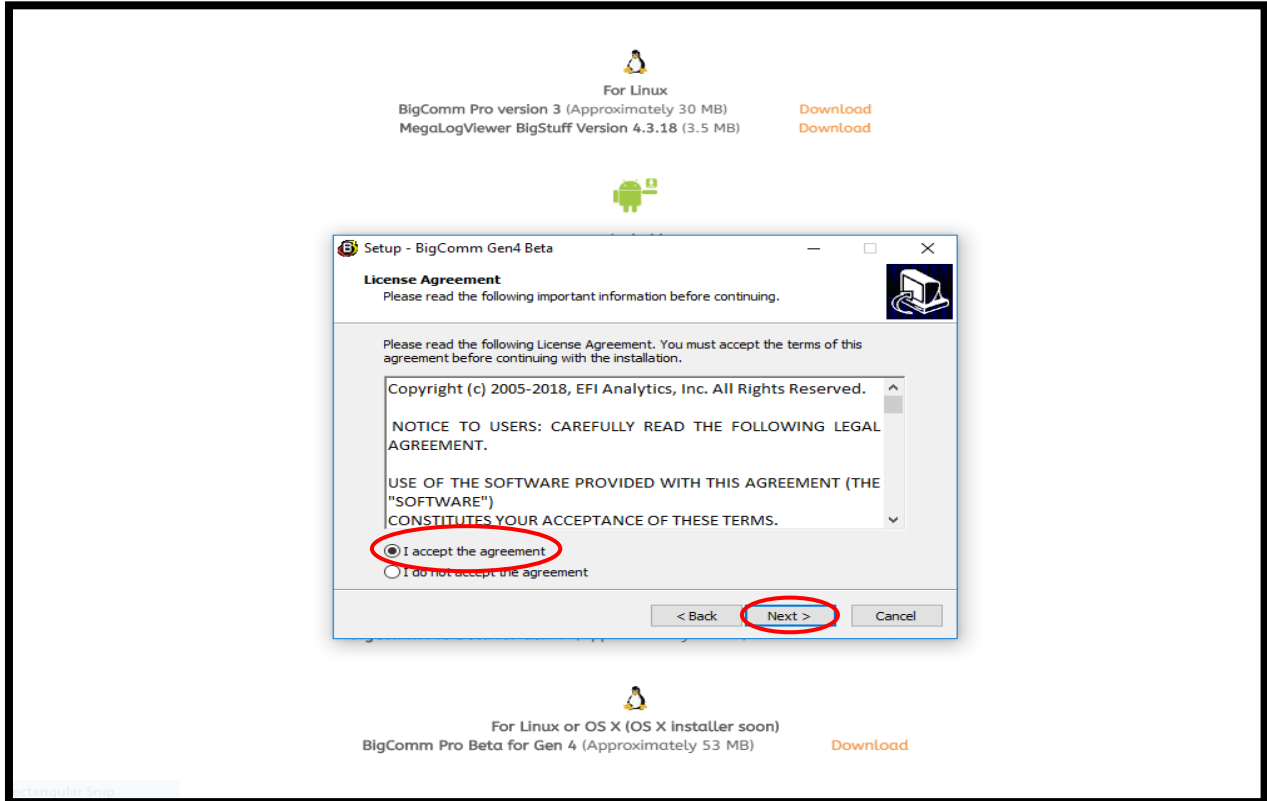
For Linux

BigComm Pro version 3 (Approximately 30 MB) Download

MegaLogViewer BigStuff Version 4.3.18 (3.5 MB) Download

Setup - BigComm Gen4 Beta

License Agreement

Please read the following important information before continuing.

Please read the following License Agreement. You must accept the terms of this agreement before continuing with the installation.

Copyright (c) 2005-2018, EFI Analytics, Inc. All Rights Reserved.

NOTICE TO USERS: CAREFULLY READ THE FOLLOWING LEGAL AGREEMENT.

USE OF THE SOFTWARE PROVIDED WITH THIS AGREEMENT (THE "SOFTWARE") CONSTITUTES YOUR ACCEPTANCE OF THESE TERMS.

I accept the agreement

I do not accept the agreement

< Back Next > Cancel

For Linux or OS X (OS X installer soon)

BigComm Pro Beta for Gen 4 (Approximately 53 MB) Download

ectangular Snip